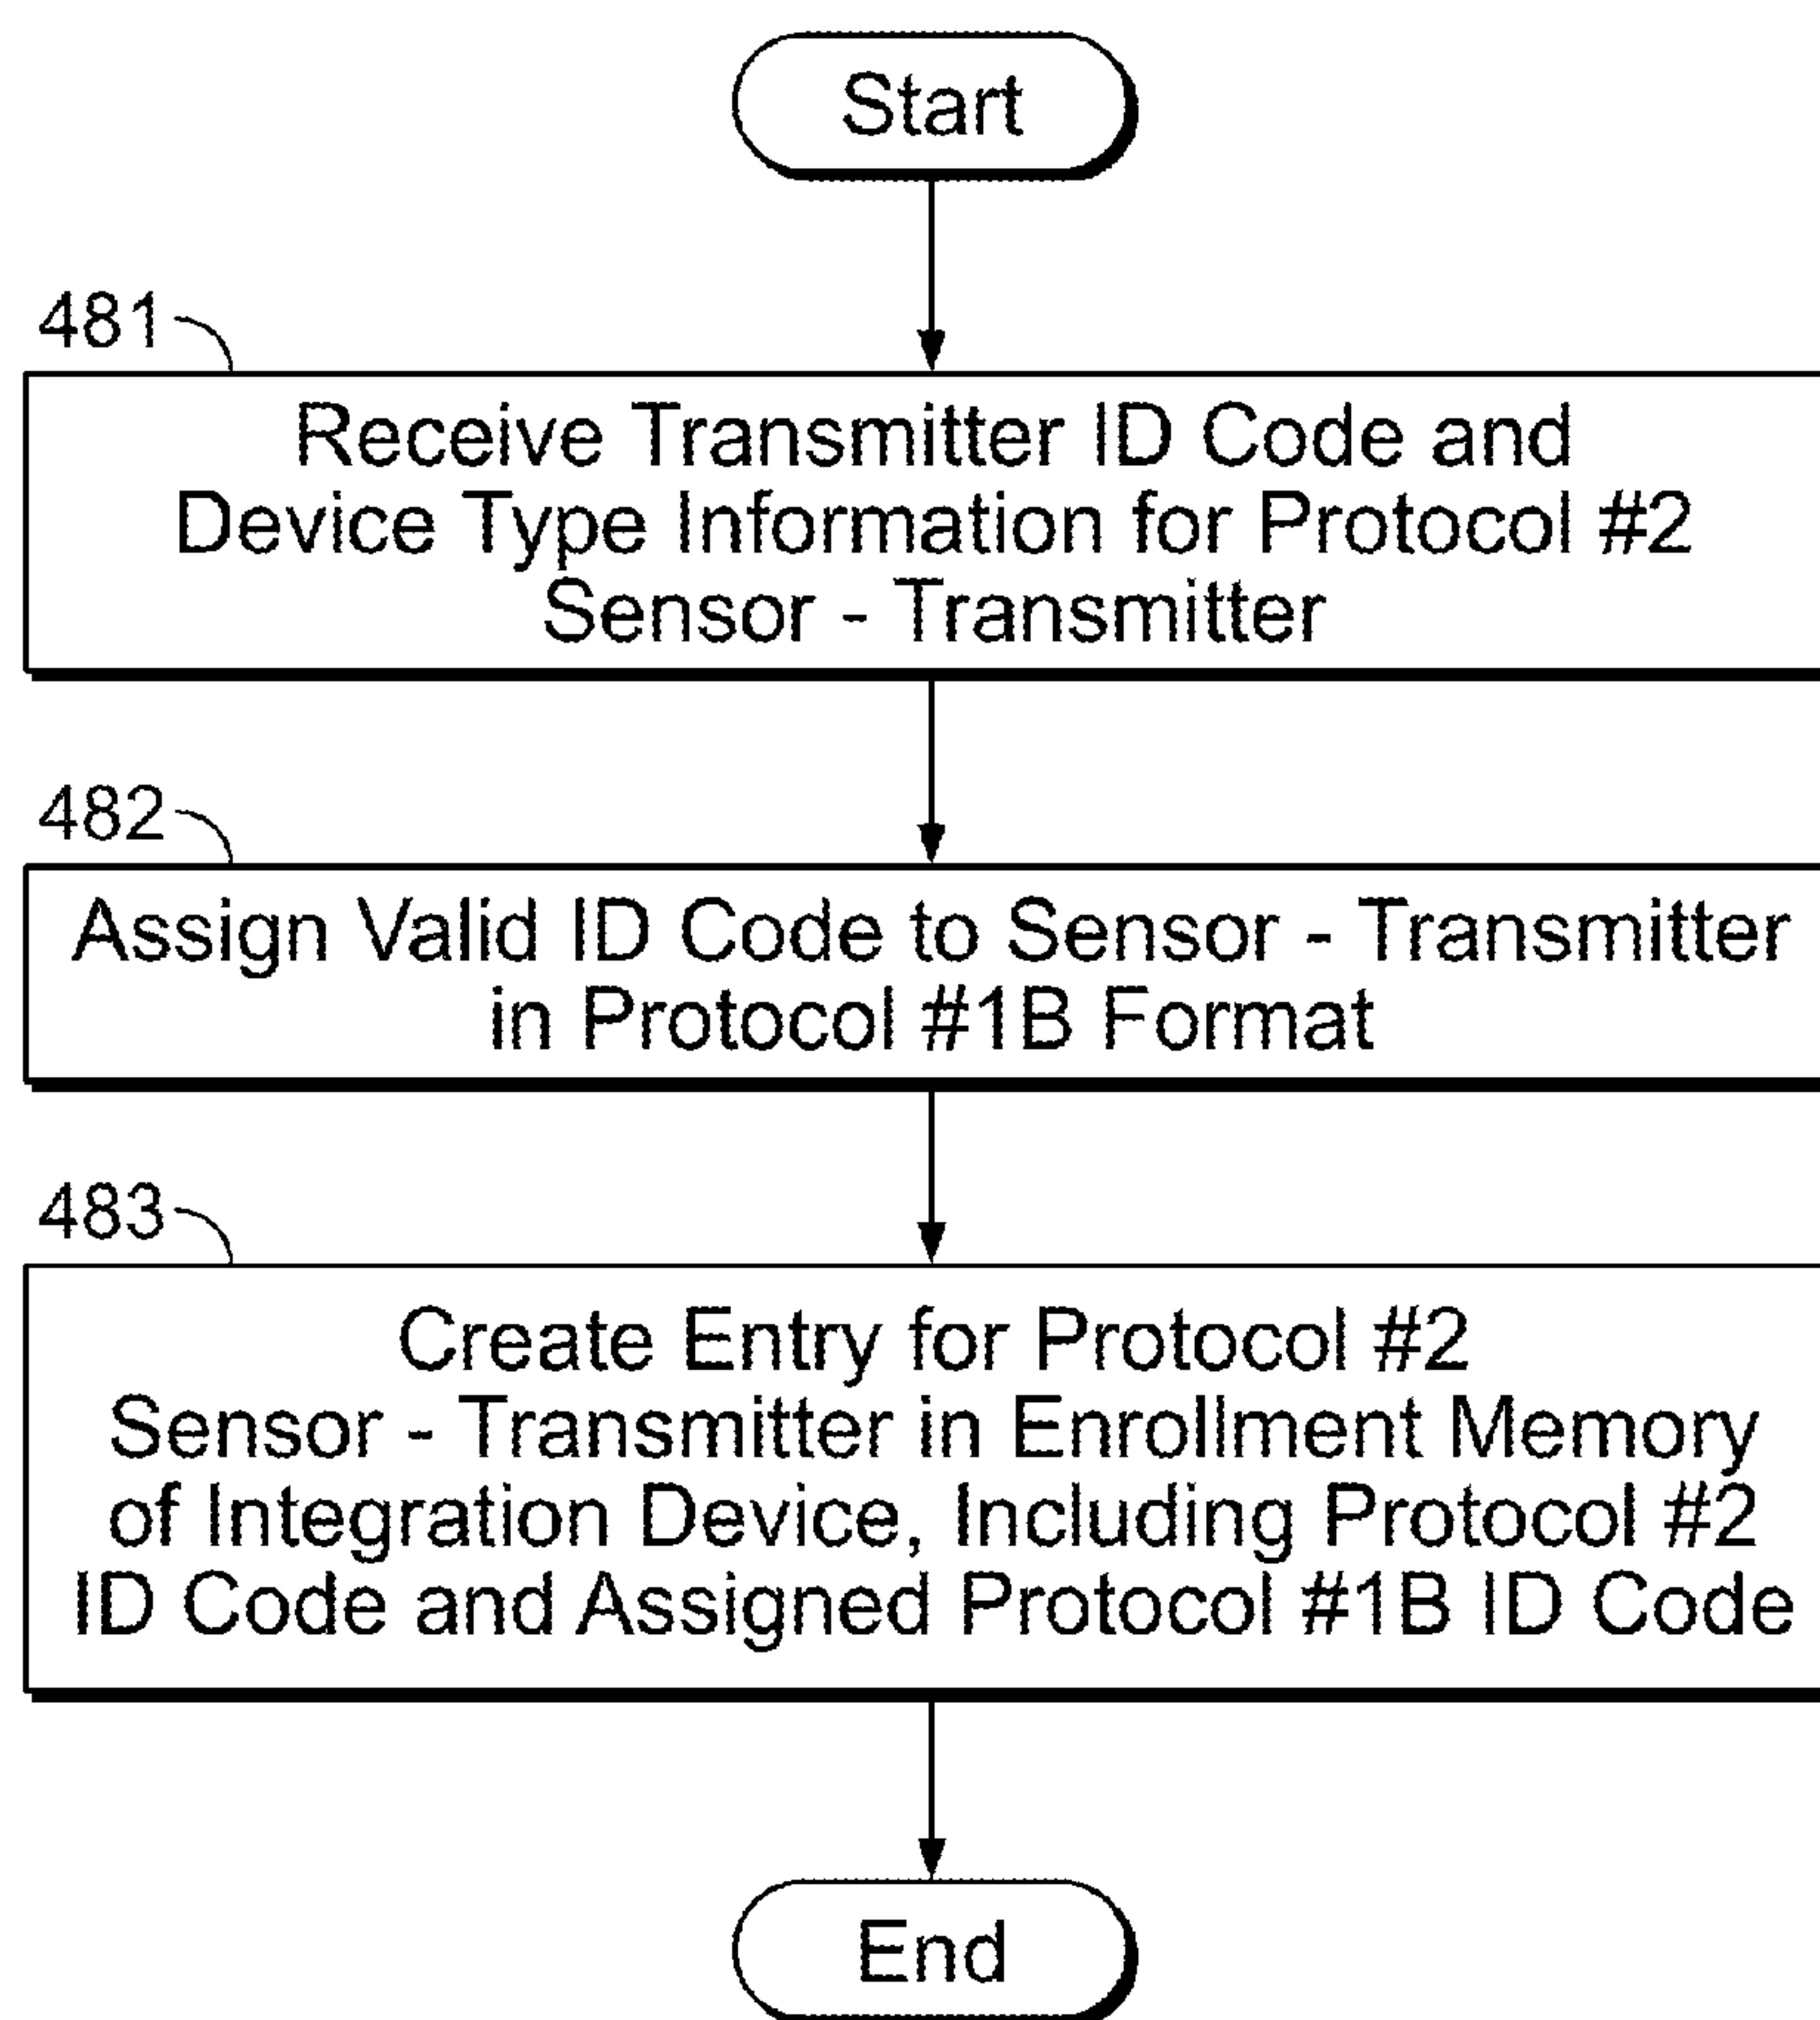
Start

481

Receive Transmitter ID Code and Device Type Information for Protocol #2 Sensor - Transmitter

482

Assign Valid ID Code to Sensor - Transmitter in Protocol #1B Format

483

Create Entry for Protocol #2 Sensor - Transmitter in Enrollment Memory of Integration Device, Including Protocol #2 ID Code and Assigned Protocol #1B ID Code

End